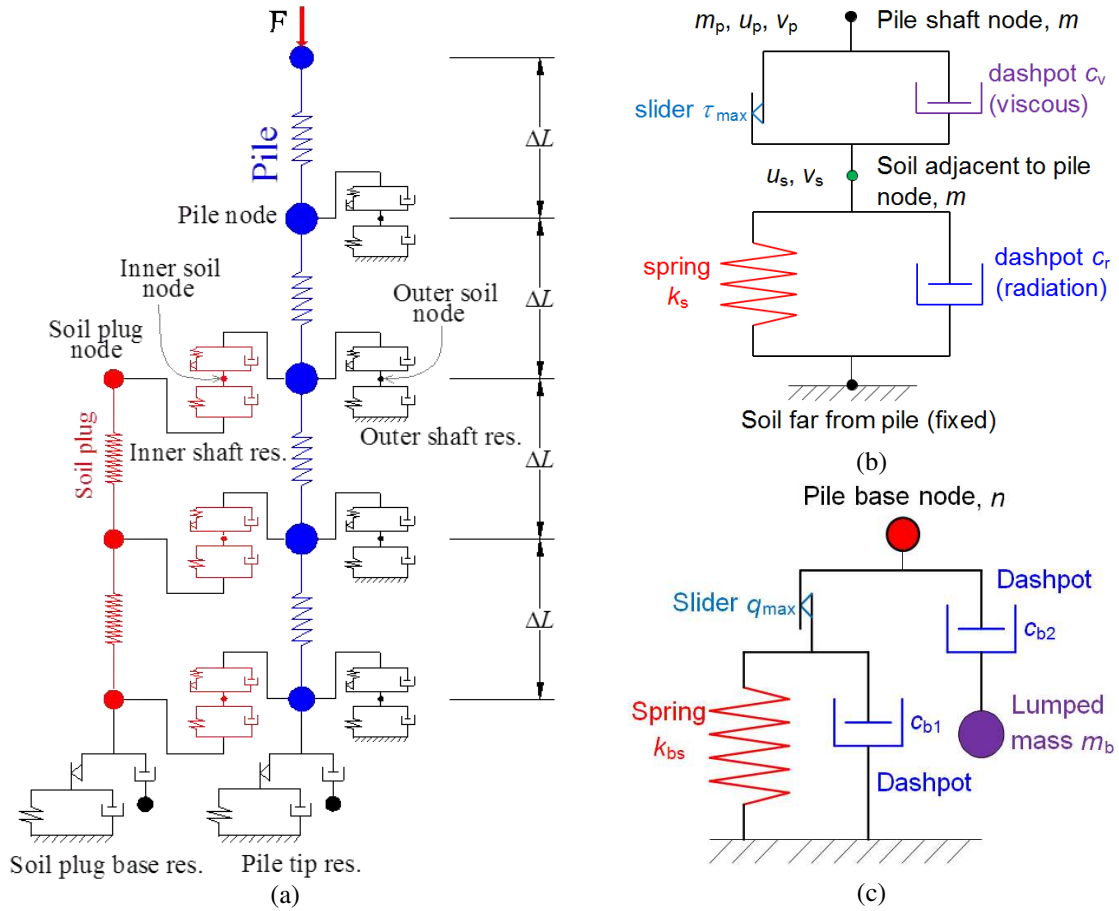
F

Pile

Pile node

Inner soil node

Outer soil node

Soil plug node

Soil plug

Inner shaft res.

Outer shaft res.

$\Delta L$

$\Delta L$

$\Delta L$

$\Delta L$

Soil plug base res.

Pile tip res.

(a)

$m_p$, $u_p$, $v_p$

Pile shaft node, $m$

slider $\tau_{max}$

dashpot $c_v$ (viscous)

$u_s$, $v_s$

Soil adjacent to pile node, $m$

spring $k_s$

dashpot $c_r$ (radiation)

Soil far from pile (fixed)

(b)

Pile base node, $n$

Slider $q_{max}$

Dashpot

$c_{b2}$

Spring $k_{bs}$

$c_{b1}$

Dashpot

Lumped mass $m_b$

(c)